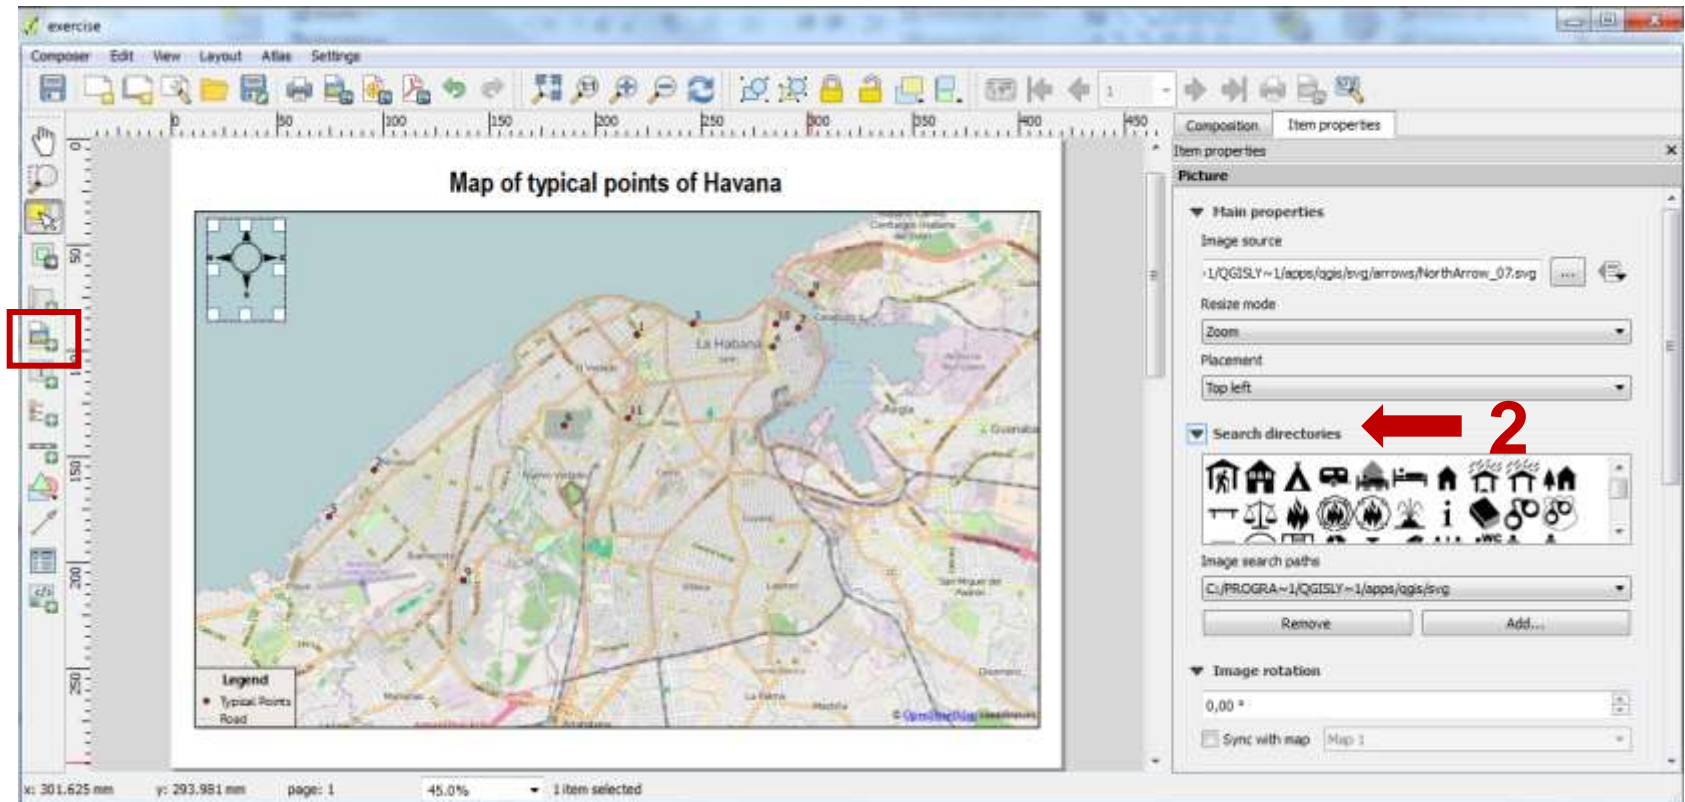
exercise

Composer Edit View Layout Atlas Settings

1

0 50 100 150 200 250 300 350 400 450

0 50 100 150 200 250

Map of typical points of Havana

La Habana

Legend
Typical Points
Road

Composition Item properties

Item properties

Picture

Main properties

Image source

-1/QGISLY~1/apps/qgis/svg/arrows/NorthArrow_07.svg ...

Resize mode

Zoom

Placement

Top left

Search directories

2

Image search paths

C:/PROGRA~1/QGISLY~1/apps/qgis/svg

Remove Add...

Image rotation

0,00 °

Sync with map Map 1

x: 301.625 mm y: 293.981 mm page: 1 45.0% 1 item selected